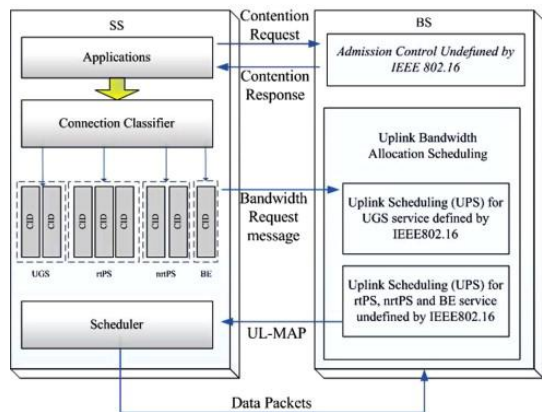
SS

Contention Request

BS

Applications

Admission Control Undefuned by IEEE 802.16

Contention Response

Connection Classifier

Uplink Bandwidth Allocation Scheduling

CID CID

CID CID CID

CID CID

CID

UGS

rtPS

nrtPS

BE

Bandwidth Request message

Uplink Scheduling (UPS) for UGS service defined by IEEE802.16

Uplink Scheduling (UPS) for rtPS, nrtPS and BE service undefined by IEEE802.16

Scheduler

UL-MAP

Data Packets